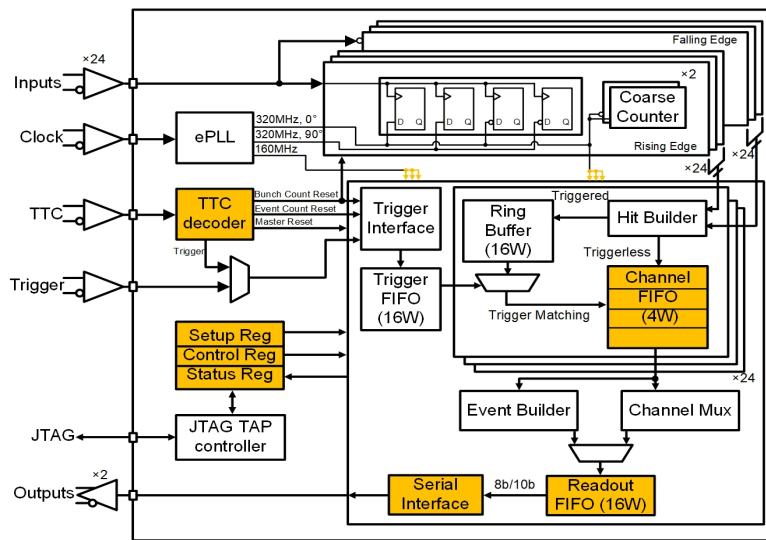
×24
Inputs
Clock
TTC
Trigger
JTAG
×2
Outputs
Falling Edge
×2
D Q
D Q
D Q
D Q
Coarse Counter
Rising Edge
×24
×24
ePLL
320MHz, 0°
320MHz, 90°
160MHz
TTC decoder
Bunch Count Reset
Event Count Reset
Master Reset
Trigger
Trigger Interface
Trigger FIFO (16W)
Triggered
Ring Buffer (16W)
Hit Builder
Triggerless
Channel FIFO (4W)
Trigger Matching
Setup Reg
Control Reg
Status Reg
JTAG TAP controller
×24
Event Builder
Channel Mux
Serial Interface
8b/10b
Readout FIFO (16W)